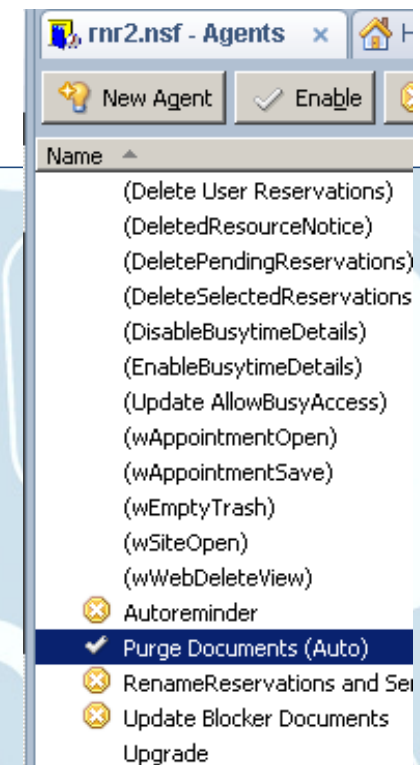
rnr2.nsf - Agents ×

H

New Agent

Enable

Name

(Delete User Reservations)
(DeletedResourceNotice)
(DeletePendingReservations)
(DeleteSelectedReservations
(DisableBusytimeDetails)
(EnableBusytimeDetails)
(Update AllowBusyAccess)
(wAppointmentOpen)
(wAppointmentSave)
(wEmptyTrash)
(wSiteOpen)
(wWebDeleteView)
Autoreminder
Purge Documents (Auto)
RenameReservations and Se
Update Blocker Documents
Upgrade